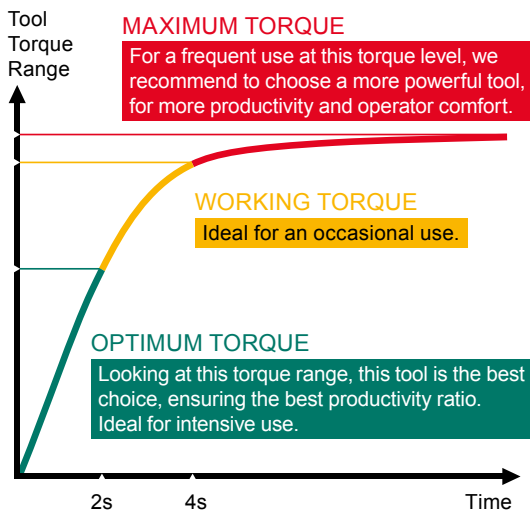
Tool Torque Range

MAXIMUM TORQUE

For a frequent use at this torque level, we recommend to choose a more powerful tool, for more productivity and operator comfort.

WORKING TORQUE

Ideal for an occasional use.

OPTIMUM TORQUE

Looking at this torque range, this tool is the best choice, ensuring the best productivity ratio. Ideal for intensive use.

2s

4s

Time